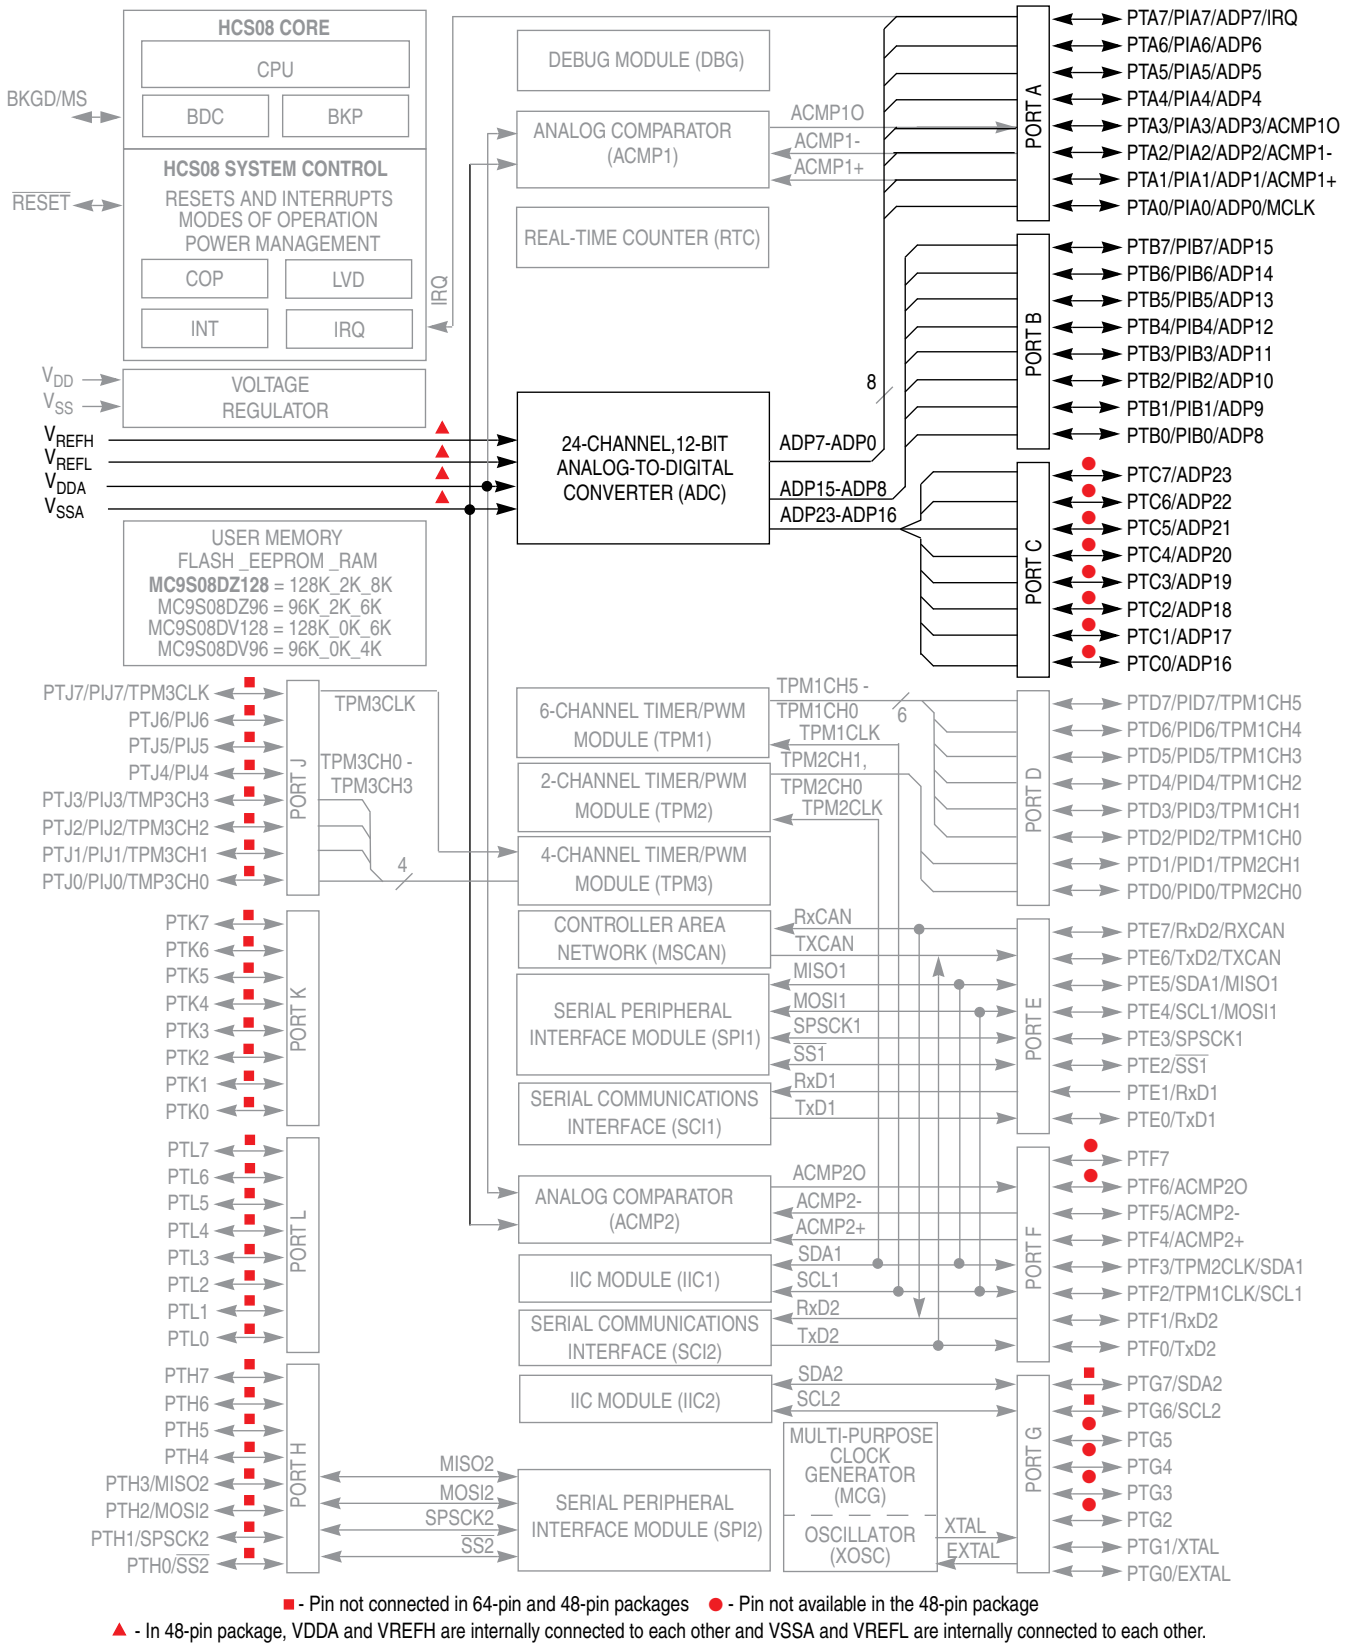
HCS08 CORE

CPU

BDC

BKP

BKGD/MS

HCS08 SYSTEM CONTROL

RESETS AND INTERRUPTS
MODES OF OPERATION
POWER MANAGEMENT

$\overline{RESET}$

COP

LVD

INT

IRQ

IRQ

$V_{DD}$

$V_{SS}$

VOLTAGE
REGULATOR

$V_{REFH}$

$V_{REFL}$

$V_{DDA}$

$V_{SSA}$

USER MEMORY
FLASH _EEPROM _RAM
MC9S08DZ128 = 128K_2K_8K
MC9S08DZ96 = 96K_2K_6K
MC9S08DV128 = 128K_0K_6K
MC9S08DV96 = 96K_0K_4K

DEBUG MODULE (DBG)

ANALOG COMPARATOR
(ACMP1)

ACMP1O

ACMP1-

ACMP1+

REAL-TIME COUNTER (RTC)

24-CHANNEL,12-BIT
ANALOG-TO-DIGITAL
CONVERTER (ADC)

8

ADP7-ADP0

ADP15-ADP8

ADP23-ADP16

PORT A

PTA7/PIA7/ADP7/IRQ
PTA6/PIA6/ADP6
PTA5/PIA5/ADP5
PTA4/PIA4/ADP4
PTA3/PIA3/ADP3/ACMP1O
PTA2/PIA2/ADP2/ACMP1-
PTA1/PIA1/ADP1/ACMP1+
PTA0/PIA0/ADP0/MCLK

PORT B

PTB7/PIB7/ADP15
PTB6/PIB6/ADP14
PTB5/PIB5/ADP13
PTB4/PIB4/ADP12
PTB3/PIB3/ADP11
PTB2/PIB2/ADP10
PTB1/PIB1/ADP9
PTB0/PIB0/ADP8

PORT C

PTC7/ADP23
PTC6/ADP22
PTC5/ADP21
PTC4/ADP20
PTC3/ADP19
PTC2/ADP18
PTC1/ADP17
PTC0/ADP16

PTJ7/PIJ7/TPM3CLK
PTJ6/PIJ6
PTJ5/PIJ5
PTJ4/PIJ4
PTJ3/PIJ3/TMP3CH3
PTJ2/PIJ2/TMP3CH2
PTJ1/PIJ1/TPM3CH1
PTJ0/PIJ0/TMP3CH0

PORT J

TPM3CLK

TPM3CH0 -
TPM3CH3

4

6-CHANNEL TIMER/PWM
MODULE (TPM1)

TPM1CH5 -
TPM1CH0

6

TPM1CLK

2-CHANNEL TIMER/PWM
MODULE (TPM2)

TPM2CH1,
TPM2CH0

TPM2CLK

4-CHANNEL TIMER/PWM
MODULE (TPM3)

PORT D

PTD7/PID7/TPM1CH5
PTD6/PID6/TPM1CH4
PTD5/PID5/TPM1CH3
PTD4/PID4/TPM1CH2
PTD3/PID3/TPM1CH1
PTD2/PID2/TPM1CH0
PTD1/PID1/TPM2CH1
PTD0/PID0/TPM2CH0

PTK7
PTK6
PTK5
PTK4
PTK3
PTK2
PTK1
PTK0

PORT K

CONTROLLER AREA
NETWORK (MSCAN)

RxCAN

TXCAN

SERIAL PERIPHERAL
INTERFACE MODULE (SPI1)

MISO1

MOSI1

SPSCK1

$\overline{SS1}$

SERIAL COMMUNICATIONS
INTERFACE (SCI1)

RxD1

TxD1

PORT E

PTE7/RxD2/RXCAN
PTE6/TxD2/TXCAN
PTE5/SDA1/MISO1
PTE4/SCL1/MOSI1
PTE3/SPSCK1
PTE2/$\overline{SS1}$
PTE1/RxD1
PTE0/TxD1

PTL7
PTL6
PTL5
PTL4
PTL3
PTL2
PTL1
PTL0

PORT L

ANALOG COMPARATOR
(ACMP2)

ACMP2O

ACMP2-

ACMP2+

IIC MODULE (IIC1)

SDA1

SCL1

SERIAL COMMUNICATIONS
INTERFACE (SCI2)

RxD2

TxD2

PORT F

PTF7
PTF6/ACMP2O
PTF5/ACMP2-
PTF4/ACMP2+
PTF3/TPM2CLK/SDA1
PTF2/TPM1CLK/SCL1
PTF1/RxD2
PTF0/TxD2

IIC MODULE (IIC2)

SDA2

SCL2

PTH7
PTH6
PTH5
PTH4
PTH3/MISO2
PTH2/MOSI2
PTH1/SPSCK2
PTH0/$\overline{SS2}$

PORT H

MISO2

MOSI2

SPSCK2

$\overline{SS2}$

SERIAL PERIPHERAL
INTERFACE MODULE (SPI2)

MULTI-PURPOSE
CLOCK
GENERATOR
(MCG)

OSCILLATOR
(XOSC)

XTAL

EXTAL

PORT G

PTG7/SDA2
PTG6/SCL2
PTG5
PTG4
PTG3
PTG2
PTG1/XTAL
PTG0/EXTAL

■ - Pin not connected in 64-pin and 48-pin packages ● - Pin not available in the 48-pin package

▲ - In 48-pin package, VDDA and VREFH are internally connected to each other and VSSA and VREFL are internally connected to each other.